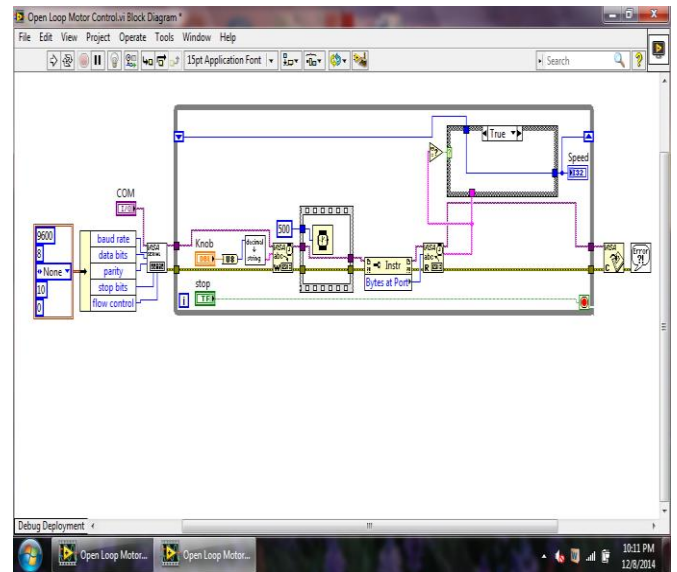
Open Loop Motor Control.vi Block Diagram *

File Edit View Project Operate Tools Window Help

15pt Application Font

Search

COM

9600
8
None
10
0

baud rate
data bits
parity
stop bits
flow control

Knob
DBL

decimal string

500

Instr

Bytes at Port

True

Speed
I32

stop
TF

i

Debug Deployment

Open Loop Motor...
Open Loop Motor...

10:11 PM
12/8/2014